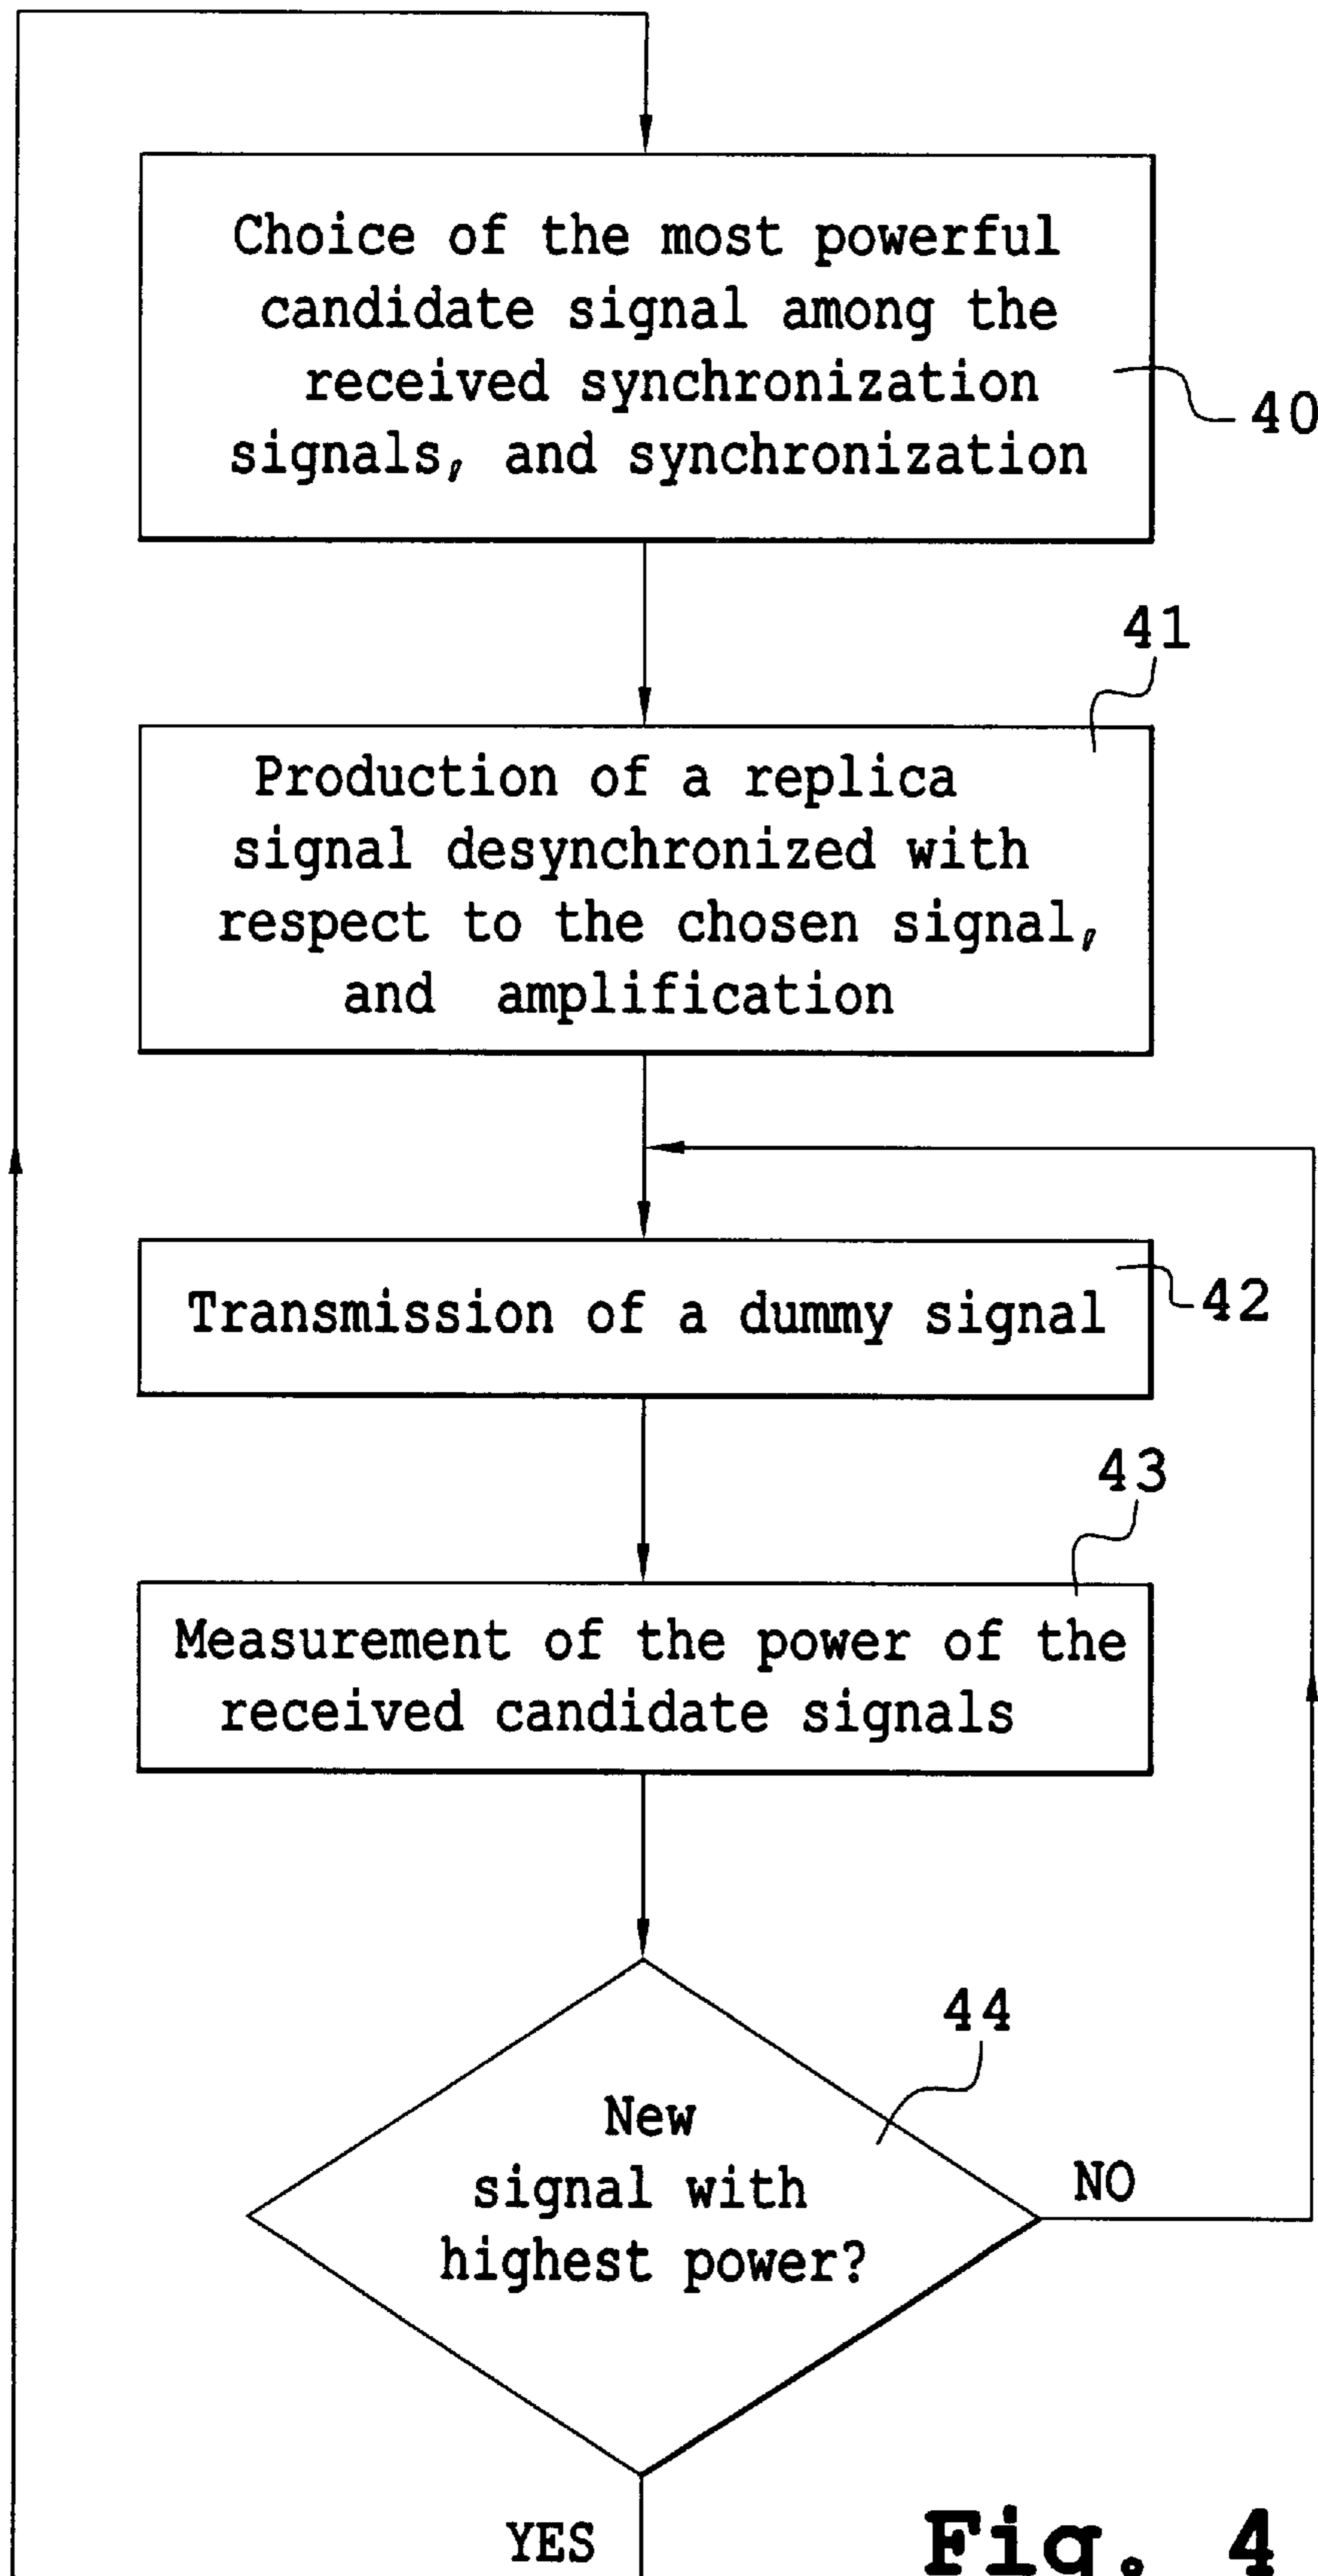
Choice of the most powerful candidate signal among the received synchronization signals, and synchronization

40

41

Production of a replica signal desynchronized with respect to the chosen signal, and amplification

Transmission of a dummy signal

42

43

Measurement of the power of the received candidate signals

44

New signal with highest power?

NO

YES

Fig. 4